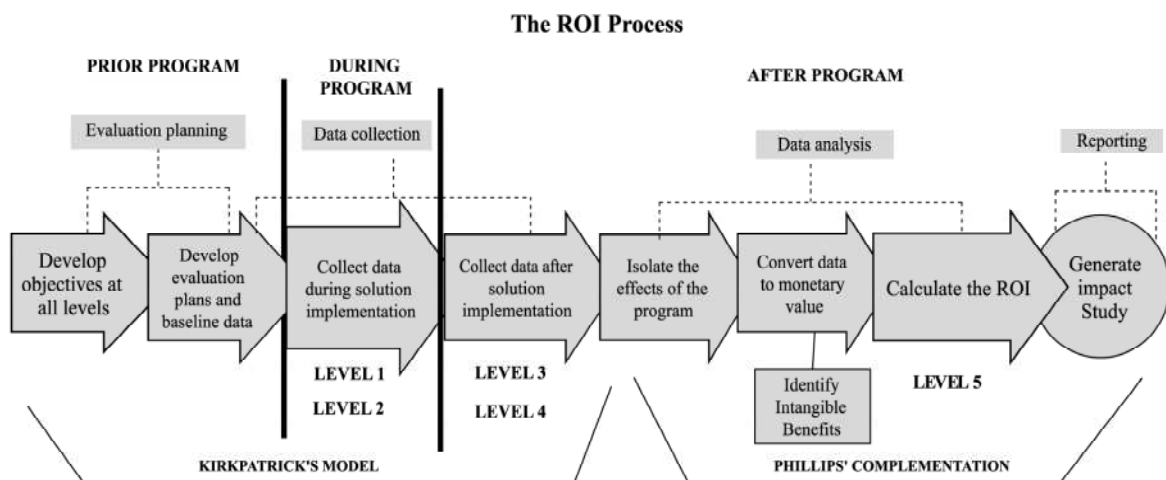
The ROI Process

PRIOR PROGRAM

DURING PROGRAM

AFTER PROGRAM

Evaluation planning

Data collection

Data analysis

Reporting

Develop objectives at all levels

Develop evaluation plans and baseline data

Collect data during solution implementation

Collect data after solution implementation

Isolate the effects of the program

Convert data to monetary value

Calculate the ROI

Generate impact Study

LEVEL 1

LEVEL 2

LEVEL 3

LEVEL 4

Identify Intangible Benefits

LEVEL 5

KIRKPATRICK'S MODEL

PHILLIPS' COMPLEMENTATION